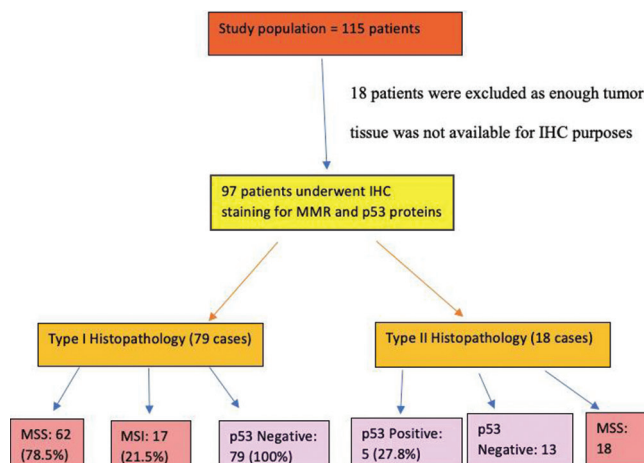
Study population = 115 patients

18 patients were excluded as enough tumor tissue was not available for IHC purposes

97 patients underwent IHC staining for MMR and p53 proteins

Type I Histopathology (79 cases)

Type II Histopathology (18 cases)

MSS: 62 (78.5%)

MSI: 17 (21.5%)

p53 Negative: 79 (100%)

p53 Positive: 5 (27.8%)

p53 Negative: 13

MSS: 18